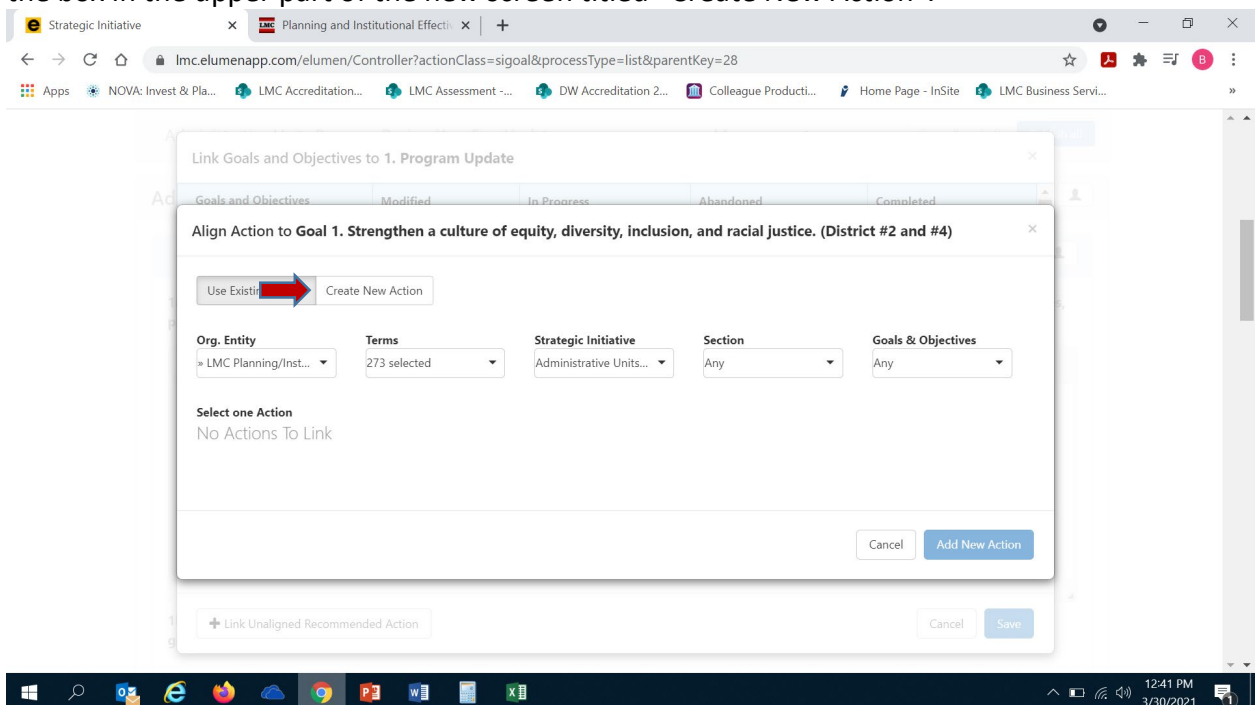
the box in the upper part of the new screen titled "Create New Action".

Strategic Initiative
Planning and Institutional Effecti
lmc.elumenapp.com/elumen/Controller?actionClass=sigoal&processType=list&parentKey=28
Apps NOVA: Invest & Pla... LMC Accreditation... LMC Assessment -... DW Accreditation 2... Colleague Producti... Home Page - InSite LMC Business Servi...

Link Goals and Objectives to **1. Program Update**

| Goals and Objectives | Modified | In Progress | Abandoned | Completed |
|---|---|---|---|---|

Align Action to **Goal 1. Strengthen a culture of equity, diversity, inclusion, and racial justice. (District #2 and #4)**

Use Existin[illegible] Create New Action

| Org. Entity | Terms | Strategic Initiative | Section | Goals & Objectives |
|---|---|---|---|---|
| » LMC Planning/Inst... | 273 selected | Administrative Units... | Any | Any |

Select one Action
No Actions To Link

Cancel Add New Action

Link Unaligned Recommended Action
Cancel Save

12:41 PM
3/30/2021